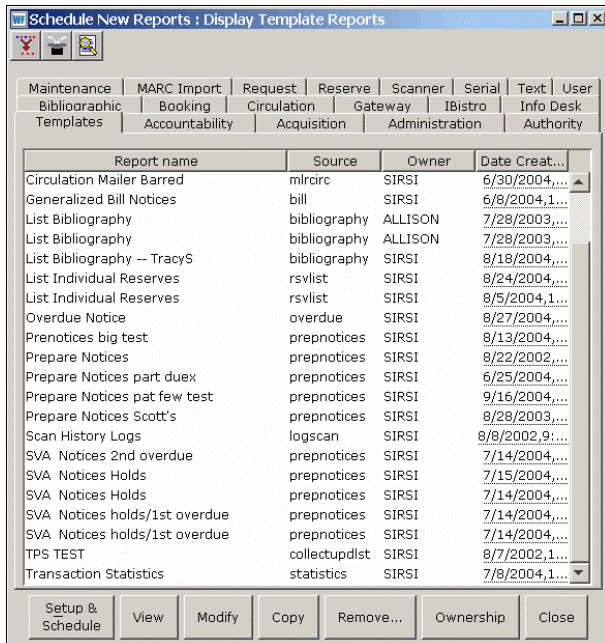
Schedule New Reports : Display Template Reports

Maintenance | MARC Import | Request | Reserve | Scanner | Serial | Text | User
Bibliographic | Booking | Circulation | Gateway | IBistro | Info Desk
Templates | Accountability | Acquisition | Administration | Authority

| Report name | Source | Owner | Date Creat... |
|---|---|---|---|
| Circulation Mailer Barred | mlrcirc | SIRSI | 6/30/2004,... |
| Generalized Bill Notices | bill | SIRSI | 6/8/2004,1... |
| List Bibliography | bibliography | ALLISON | 7/28/2003,... |
| List Bibliography | bibliography | ALLISON | 7/28/2003,... |
| List Bibliography -- TracyS | bibliography | SIRSI | 8/18/2004,... |
| List Individual Reserves | rsvlist | SIRSI | 8/24/2004,... |
| List Individual Reserves | rsvlist | SIRSI | 8/5/2004,1... |
| Overdue Notice | overdue | SIRSI | 8/27/2004,... |
| Prenotices big test | prepnotices | SIRSI | 8/13/2004,... |
| Prepare Notices | prepnotices | SIRSI | 8/22/2002,... |
| Prepare Notices part duex | prepnotices | SIRSI | 6/25/2004,... |
| Prepare Notices pat few test | prepnotices | SIRSI | 9/16/2004,... |
| Prepare Notices Scott's | prepnotices | SIRSI | 8/28/2003,... |
| Scan History Logs | logscan | SIRSI | 8/8/2002,9:... |
| SVA Notices 2nd overdue | prepnotices | SIRSI | 7/14/2004,... |
| SVA Notices Holds | prepnotices | SIRSI | 7/15/2004,... |
| SVA Notices Holds | prepnotices | SIRSI | 7/14/2004,... |
| SVA Notices holds/1st overdue | prepnotices | SIRSI | 7/14/2004,... |
| SVA Notices holds/1st overdue | prepnotices | SIRSI | 7/14/2004,... |
| TPS TEST | collectupdlst | SIRSI | 8/7/2002,1... |
| Transaction Statistics | statistics | SIRSI | 7/8/2004,1... |

Setup & Schedule | View | Modify | Copy | Remove... | Ownership | Close